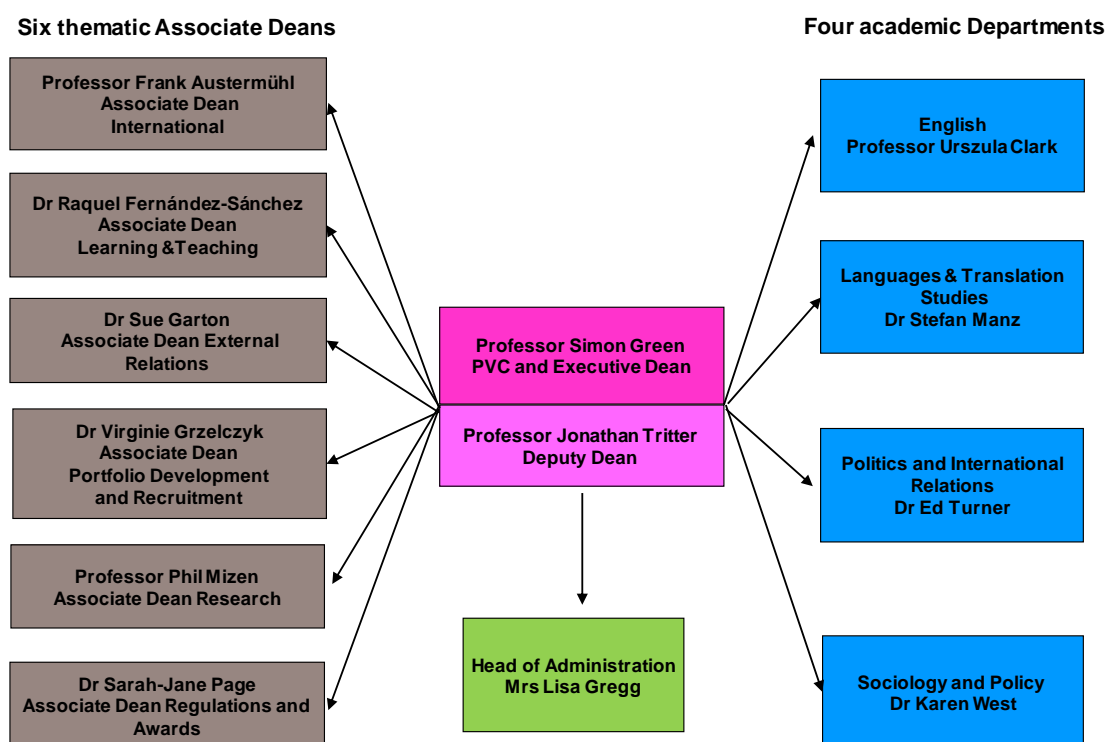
Six thematic Associate Deans

Four academic Departments

Professor Frank Austermühl
Associate Dean
International

Dr Raquel Fernández-Sánchez
Associate Dean
Learning &Teaching

Dr Sue Garton
Associate Dean External Relations

Dr Virginie Grzelczyk
Associate Dean
Portfolio Development and Recruitment

Professor Phil Mizen
Associate Dean Research

Dr Sarah-Jane Page
Associate Dean Regulations and Awards

Professor Simon Green
PVC and Executive Dean

Professor Jonathan Tritter
Deputy Dean

Head of Administration
Mrs Lisa Gregg

English
Professor Urszula Clark

Languages & Translation Studies
Dr Stefan Manz

Politics and International Relations
Dr Ed Turner

Sociology and Policy
Dr Karen West